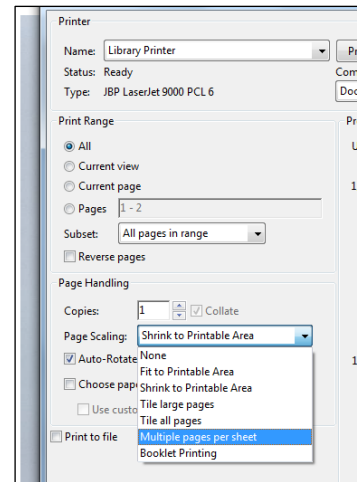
Printer

Name: Library Printer

Pr

Status: Ready

Com

Type: JBP LaserJet 9000 PCL 6

Doc

Print Range

Pr

All

U

Current view

Current page

1

Pages 1 - 2

Subset: All pages in range

Reverse pages

Page Handling

Copies: 1

Collate

Page Scaling: Shrink to Printable Area

Auto-Rotate

None

Fit to Printable Area

Shrink to Printable Area

Tile large pages

Tile all pages

Multiple pages per sheet

Booklet Printing

1

Choose pap

Use custo

Print to file